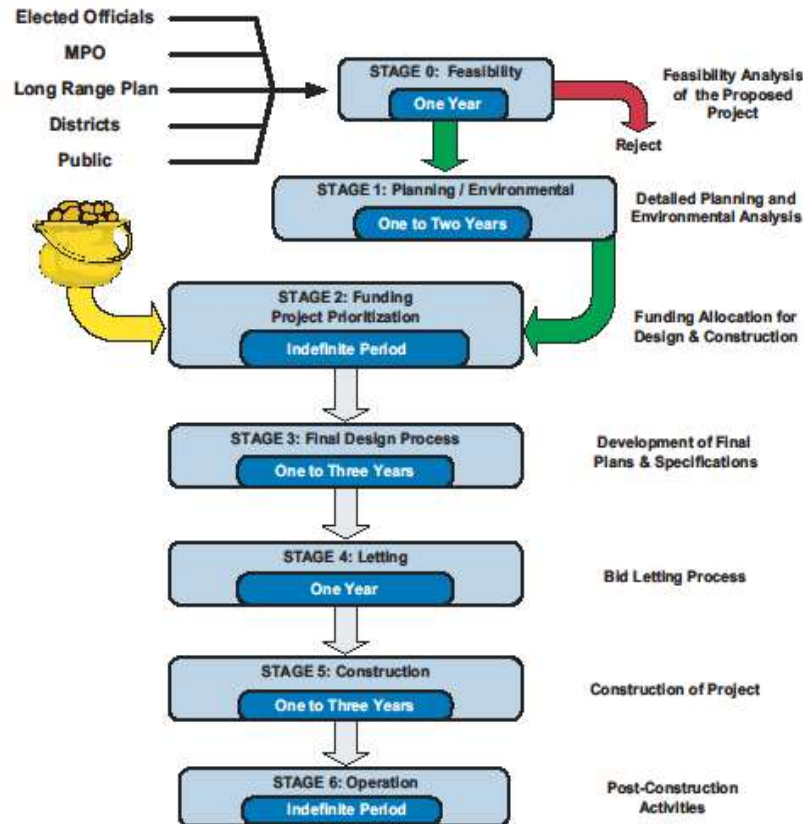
Elected Officials

MPO

Long Range Plan

Districts

Public

STAGE 0: Feasibility

One Year

Feasibility Analysis of the Proposed Project

Reject

STAGE 1: Planning / Environmental

One to Two Years

Detailed Planning and Environmental Analysis

STAGE 2: Funding Project Prioritization

Indefinite Period

Funding Allocation for Design & Construction

STAGE 3: Final Design Process

One to Three Years

Development of Final Plans & Specifications

STAGE 4: Letting

One Year

Bid Letting Process

STAGE 5: Construction

One to Three Years

Construction of Project

STAGE 6: Operation

Indefinite Period

Post-Construction Activities